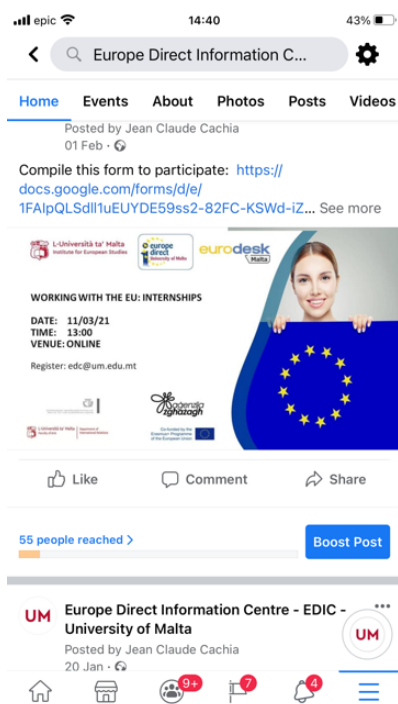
epic 14:40 43%

Europe Direct Information C...

Home Events About Photos Posts Videos

Posted by Jean Claude Cachia
01 Feb ·

Compile this form to participate: https://docs.google.com/forms/d/e/1FAIpQLSdll1uEUYDE59ss2-82FC-KSWd-iZ... See more

L-Università ta' Malta
Institute for European Studies

europe direct
University of Malta

eurodesk
Malta

WORKING WITH THE EU: INTERNSHIPS

DATE: 11/03/21
TIME: 13:00
VENUE: ONLINE

Register: edc@um.edu.mt

Aġenzija Żgħażagħ

L-Università ta' Malta

Co-funded by the Erasmus+ Programme of the European Union

Like Comment Share

55 people reached >

Boost Post

UM

Europe Direct Information Centre - EDIC - University of Malta
Posted by Jean Claude Cachia
20 Jan ·

UM

9+ 7 4